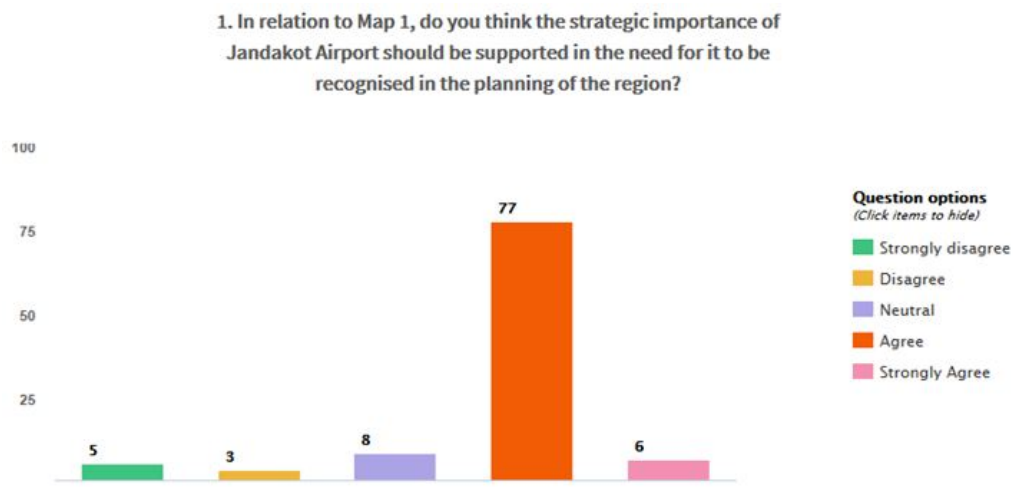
1. In relation to Map 1, do you think the strategic importance of Jandakot Airport should be supported in the need for it to be recognised in the planning of the region?

100
75
50
25

5
3
8
77
6

Question options
(Click items to hide)
Strongly disagree
Disagree
Neutral
Agree
Strongly Agree